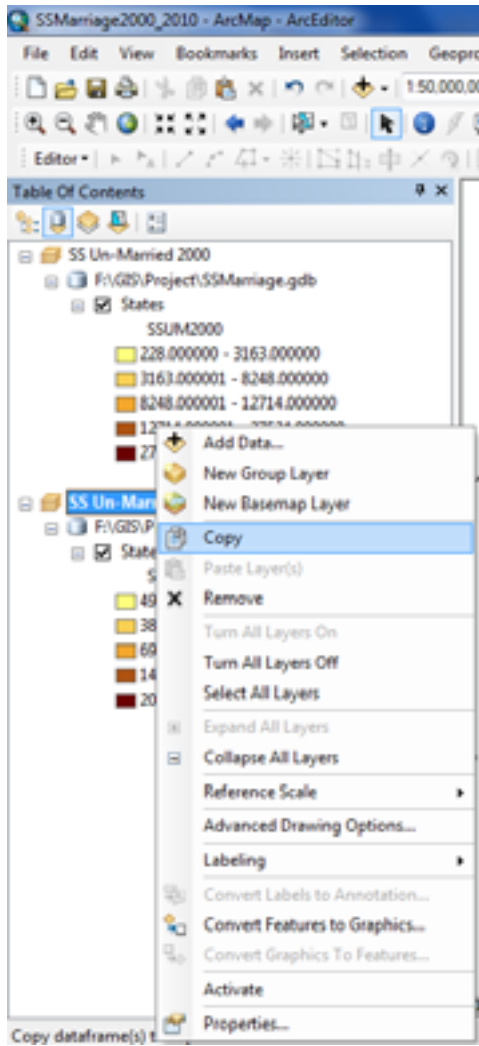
SSMarriage2000_2010 - ArcMap - ArcEditor

File Edit View Bookmarks Insert Selection Geopro

1:50,000,00

Editor▾

Table Of Contents

SS Un-Married 2000
F:\GIS\Project\SSMarriage.gdb
States
SSUM2000
228.000000 - 3163.000000
3163.000001 - 8248.000000
8248.000001 - 12714.000000
12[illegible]
27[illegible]

SS Un-Marri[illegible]
F:\GIS\P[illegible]
State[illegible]
S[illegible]
49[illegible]
38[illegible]
69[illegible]
14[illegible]
20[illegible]

Add Data...
New Group Layer
New Basemap Layer
Copy
Paste Layer(s)
Remove
Turn All Layers On
Turn All Layers Off
Select All Layers
Expand All Layers
Collapse All Layers
Reference Scale
Advanced Drawing Options...
Labeling
Convert Labels to Annotation...
Convert Features to Graphics...
Convert Graphics To Features...
Activate
Properties...

Copy dataframe(s) t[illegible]